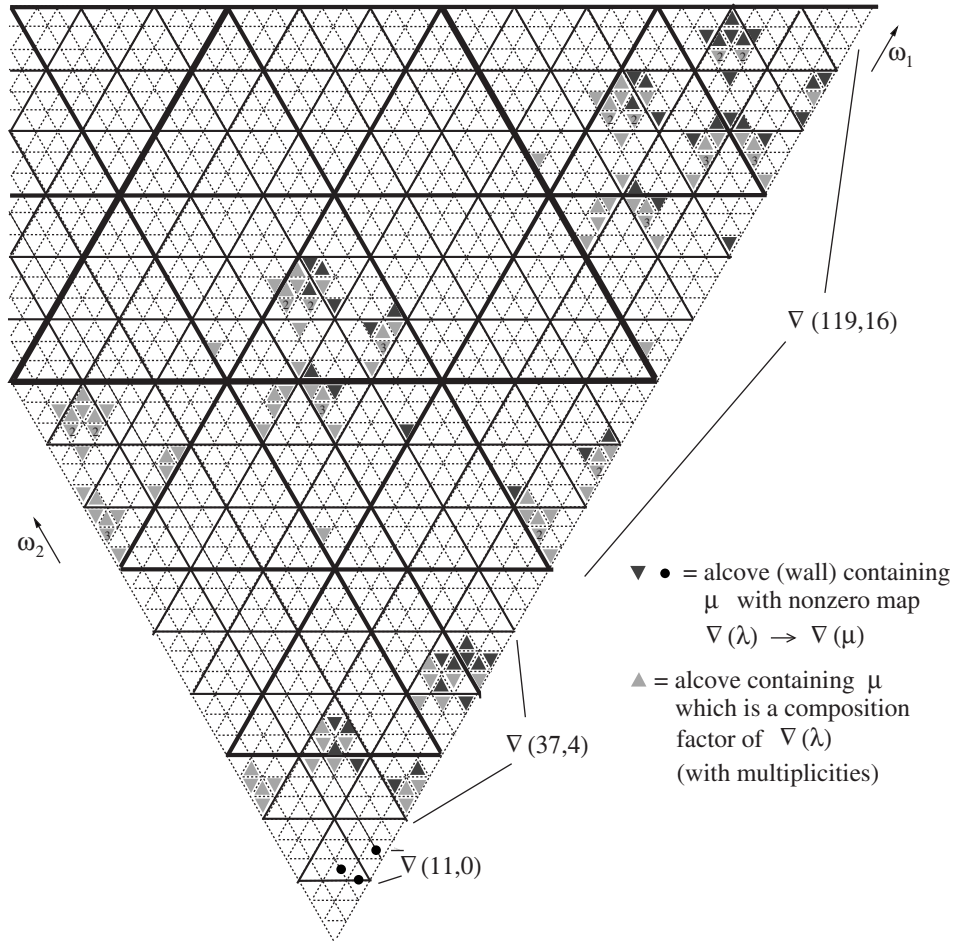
$\omega_1$

$\nabla$ (119,16)

$\omega_2$

▼ • = alcove (wall) containing $\mu$ with nonzero map $\nabla(\lambda) \rightarrow \nabla(\mu)$

▲ = alcove containing $\mu$ which is a composition factor of $\nabla(\lambda)$ (with multiplicities)

$\nabla$ (37,4)

$\nabla$ (11,0)